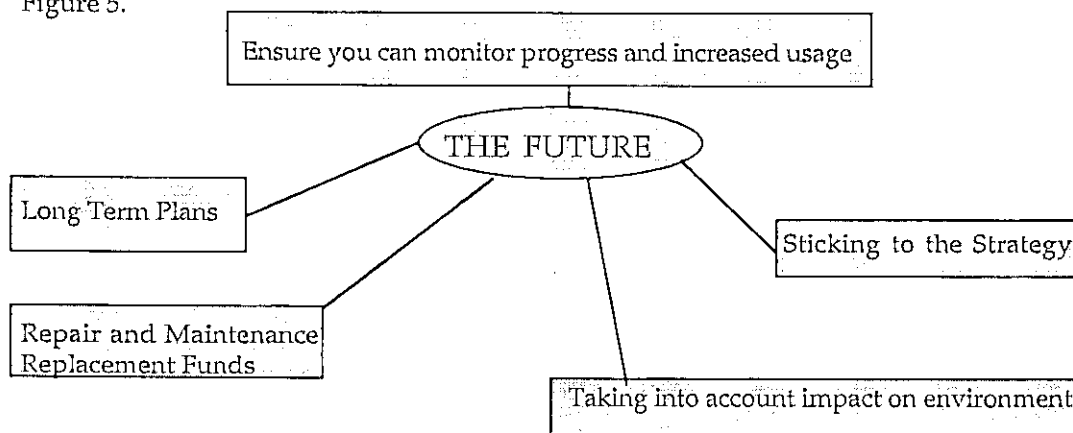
Figure 5.

Ensure you can monitor progress and increased usage

THE FUTURE

Long Term Plans

Sticking to the Strategy

Repair and Maintenance Replacement Funds

Taking into account impact on environment